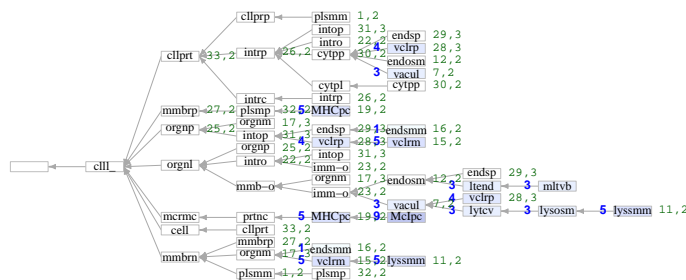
cllprp
plsmm 1,2
intop 31,3
intro 22,2
endsp 29,3
cllprt 33,2
intrp 26,2
cytpp 30,2
4 vclrp 28,3
endosm 12,2
3 vacul 7,2
cytpl
cytpp 30,2
intrc
intrp 26,2
mmbrp 27,2
plsmp 32,2
5 MHCpc 19,2
orgnp 25,2
orgnm 17,3
intop 31,3
endsp 29,3
1 endsmm 16,2
4 vclrp 28,3
5 vclrm 15,2
orgnl
orgnp 25,2
intro 22,2
intop 31,3
cll_
imm–o 23,2
mmb–o
orgnm 17,3
endosm 12,2
endsp 29,3
3 ltend
3 mltvb
imm–o 23,2
4 vclrp 28,3
3 vacul 7,2
3 lytcv
3 lysosm
5 lyssmm 11,2
mcrmc
prtnc
5 MHCpc 19,2
9 MclPc
cell
cllprt 33,2
mmbrn
mmbrp 27,2
orgnm 17,3
1 endsmm 16,2
5 vclrm 15,2
5 lyssmm 11,2
plsmm 1,2
plsmp 32,2